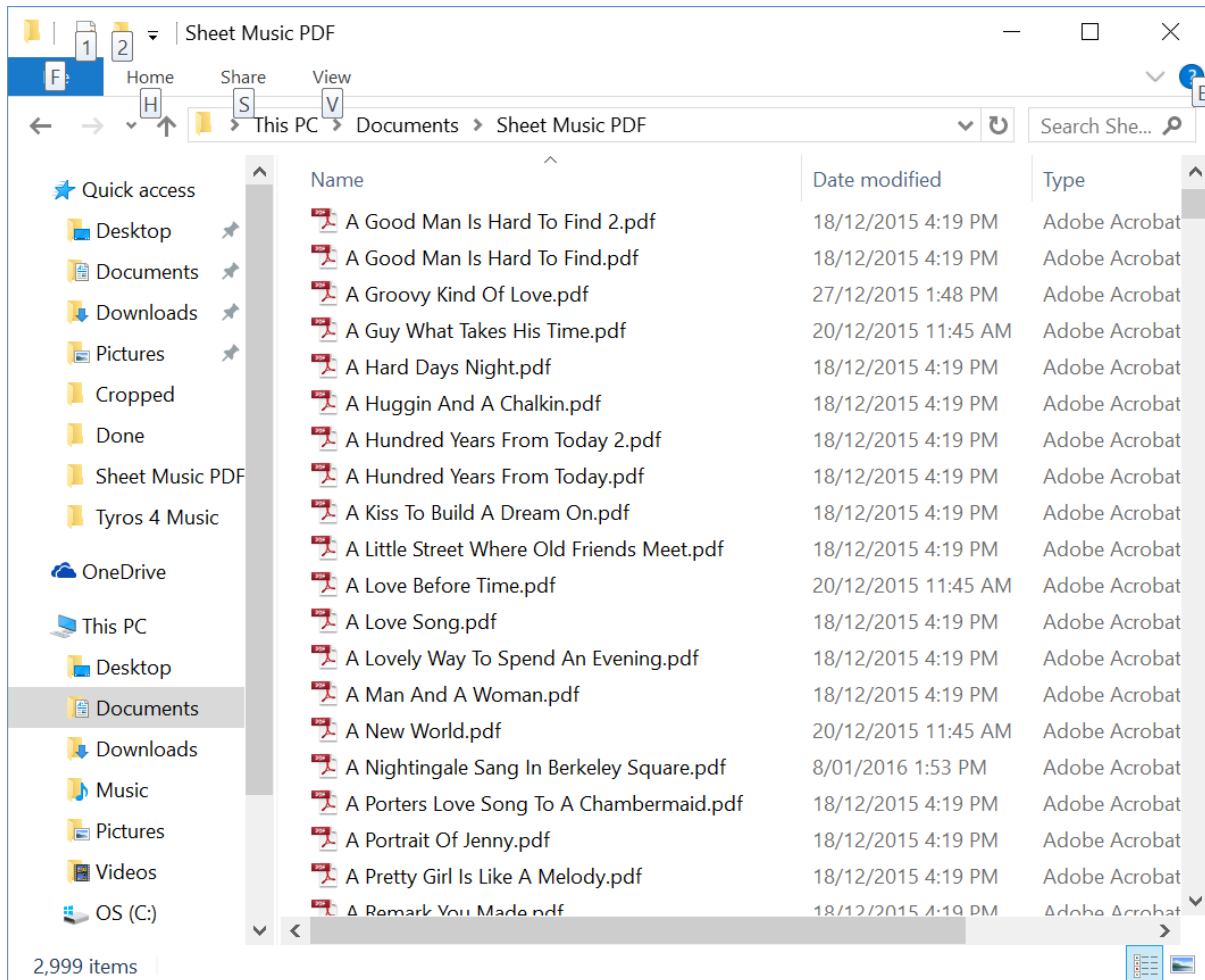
1 2 Sheet Music PDF

F Home H Share S View V

This PC › Documents › Sheet Music PDF

Search She...

Quick access
Desktop
Documents
Downloads
Pictures
Cropped
Done
Sheet Music PDF
Tyros 4 Music
OneDrive
This PC
Desktop
Documents
Downloads
Music
Pictures
Videos
OS (C:)

| Name | Date modified | Type |
|---|---|---|
| A Good Man Is Hard To Find 2.pdf | 18/12/2015 4:19 PM | Adobe Acrobat |
| A Good Man Is Hard To Find.pdf | 18/12/2015 4:19 PM | Adobe Acrobat |
| A Groovy Kind Of Love.pdf | 27/12/2015 1:48 PM | Adobe Acrobat |
| A Guy What Takes His Time.pdf | 20/12/2015 11:45 AM | Adobe Acrobat |
| A Hard Days Night.pdf | 18/12/2015 4:19 PM | Adobe Acrobat |
| A Huggin And A Chalkin.pdf | 18/12/2015 4:19 PM | Adobe Acrobat |
| A Hundred Years From Today 2.pdf | 18/12/2015 4:19 PM | Adobe Acrobat |
| A Hundred Years From Today.pdf | 18/12/2015 4:19 PM | Adobe Acrobat |
| A Kiss To Build A Dream On.pdf | 18/12/2015 4:19 PM | Adobe Acrobat |
| A Little Street Where Old Friends Meet.pdf | 18/12/2015 4:19 PM | Adobe Acrobat |
| A Love Before Time.pdf | 20/12/2015 11:45 AM | Adobe Acrobat |
| A Love Song.pdf | 18/12/2015 4:19 PM | Adobe Acrobat |
| A Lovely Way To Spend An Evening.pdf | 18/12/2015 4:19 PM | Adobe Acrobat |
| A Man And A Woman.pdf | 18/12/2015 4:19 PM | Adobe Acrobat |
| A New World.pdf | 20/12/2015 11:45 AM | Adobe Acrobat |
| A Nightingale Sang In Berkeley Square.pdf | 8/01/2016 1:53 PM | Adobe Acrobat |
| A Porters Love Song To A Chambermaid.pdf | 18/12/2015 4:19 PM | Adobe Acrobat |
| A Portrait Of Jenny.pdf | 18/12/2015 4:19 PM | Adobe Acrobat |
| A Pretty Girl Is Like A Melody.pdf | 18/12/2015 4:19 PM | Adobe Acrobat |
| A Remark You Made.pdf | 18/12/2015 4:19 PM | Adobe Acrobat |

2,999 items